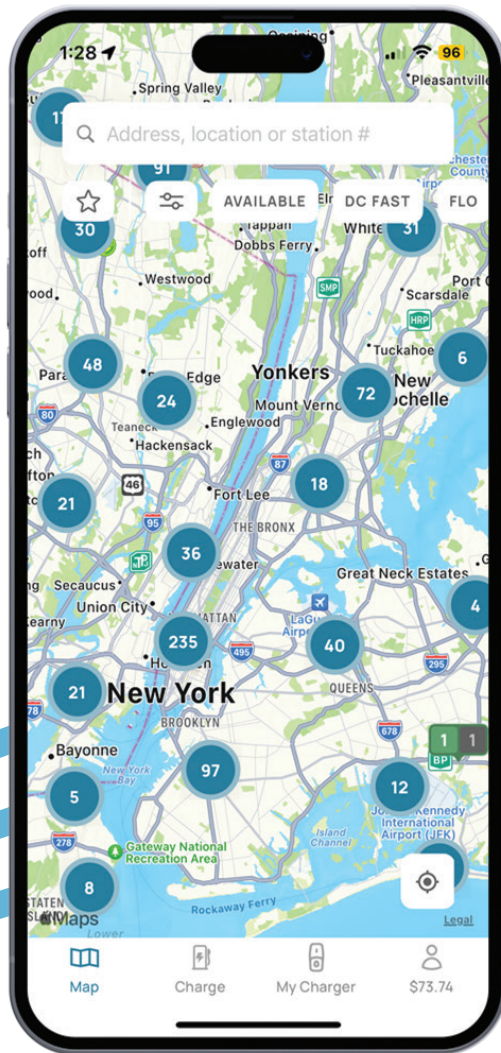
1:28
96
Ossining
Spring Valley
Pleasantville
Address, location or station #
AVAILABLE
DC FAST
FLO
91
30
31
Tappan
Dobbs Ferry
White
Westwood
Scarsdale
Port C
Tuckahoe
48
Edge
Yonkers
72
New Rochelle
6
24
Mount Vernon
Teaneck
Englewood
Hackensack
18
21
Fort Lee
THE BRONX
36
Secaucus
Union City
Great Neck Estates
4
235
LaGuardia Airport
40
21
New York
QUEENS
BROOKLYN
Bayonne
New York Bay
97
12
1
1
5
John F. Kennedy International Airport (JFK)
Gateway National Recreation Area
Island Channel
8
Rockaway Ferry
Maps
Legal
Map
Charge
My Charger
$73.74